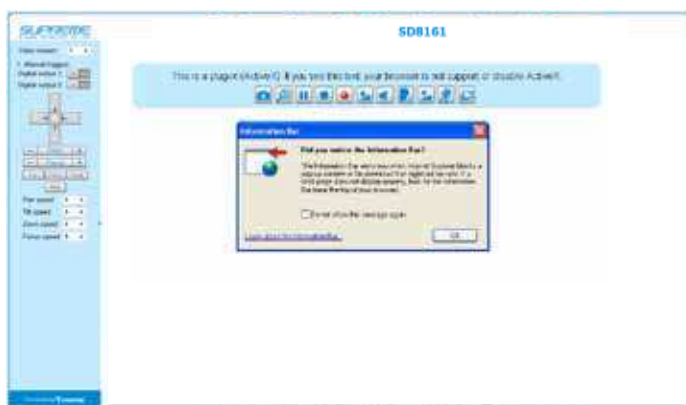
SUPREME

SD8161

Video stream: 1

Manual trigger
Digital output 1
Digital output 2

Pan speed
Tilt speed
Zoom speed
Focus speed

This is a plugin (ActiveX). If you see this text, your browser is not support or disable ActiveX.

Information Bar

Did you notice the Information Bar?

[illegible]

Do not show this message again

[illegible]

OK